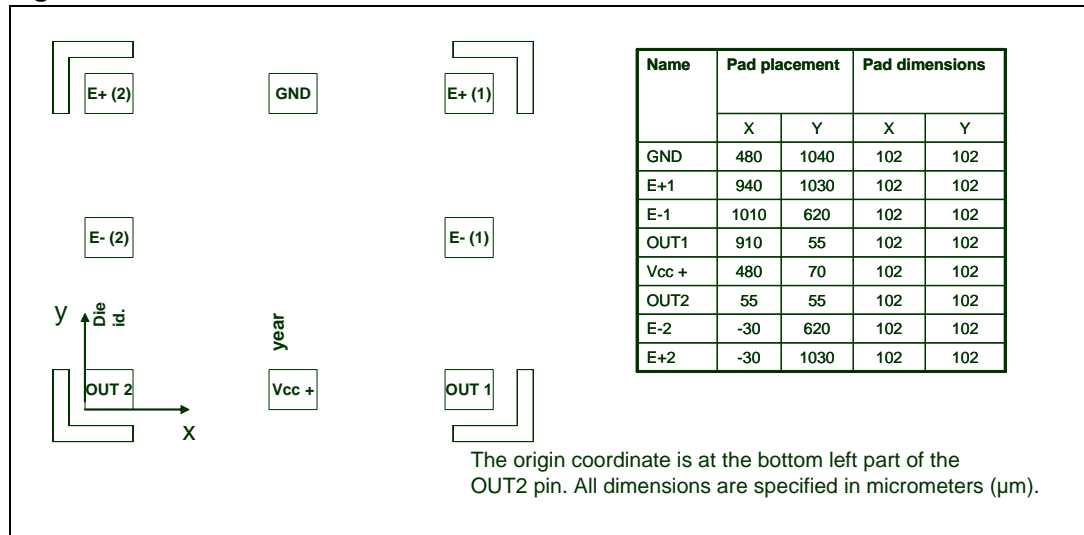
E+ (2)

GND

E+ (1)

E- (2)

E- (1)

y

Die id.

year

OUT 2

Vcc +

OUT 1

x

| Name | Pad placement | | Pad dimensions | |
|---|---|---|---|---|
| | X | Y | X | Y |
| GND | 480 | 1040 | 102 | 102 |
| E+1 | 940 | 1030 | 102 | 102 |
| E-1 | 1010 | 620 | 102 | 102 |
| OUT1 | 910 | 55 | 102 | 102 |
| Vcc + | 480 | 70 | 102 | 102 |
| OUT2 | 55 | 55 | 102 | 102 |
| E-2 | -30 | 620 | 102 | 102 |
| E+2 | -30 | 1030 | 102 | 102 |

The origin coordinate is at the bottom left part of the OUT2 pin. All dimensions are specified in micrometers (µm).